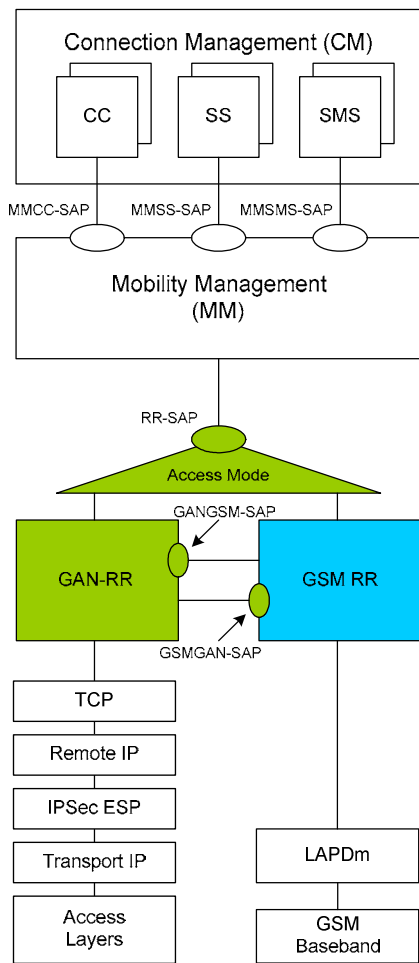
Connection Management (CM)

CC

SS

SMS

MMCC-SAP

MMSS-SAP

MMSMS-SAP

Mobility Management (MM)

RR-SAP

Access Mode

GANGSM-SAP

GAN-RR

GSM RR

GSMGAN-SAP

TCP

Remote IP

IPSec ESP

Transport IP

Access Layers

LAPDm

GSM Baseband